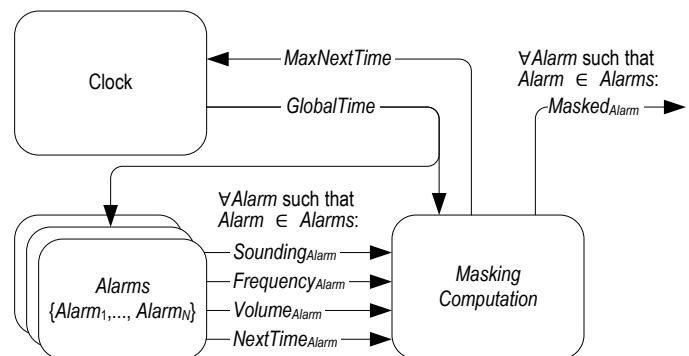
Clock

MaxNextTime

GlobalTime

$\forall$Alarm such that Alarm $\in$ Alarms:

Masked$_{Alarm}$

$\forall$Alarm such that Alarm $\in$ Alarms:

Alarms {Alarm$_1$,..., Alarm$_N$}

Sounding$_{Alarm}$

Frequency$_{Alarm}$

Volume$_{Alarm}$

NextTime$_{Alarm}$

Masking Computation